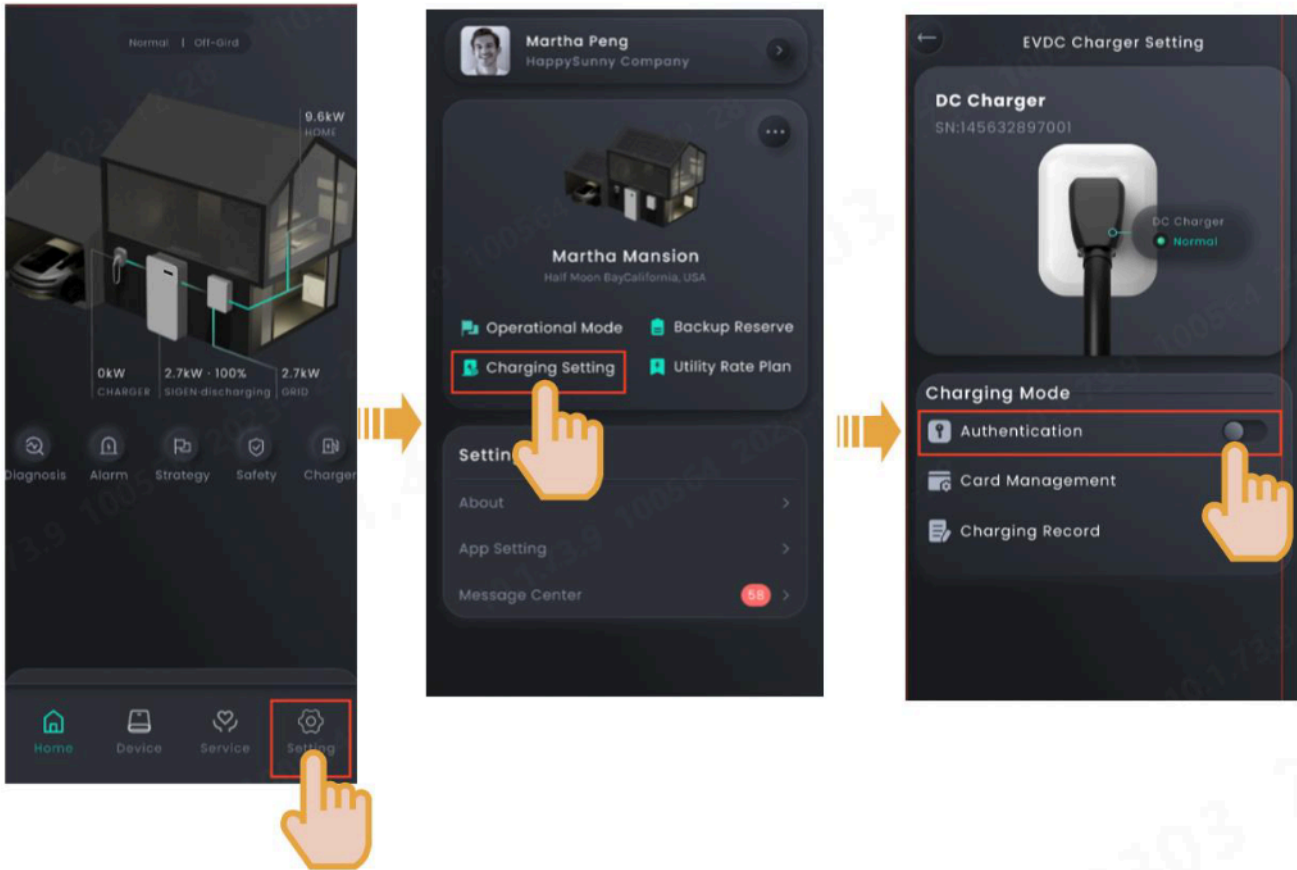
Normal | Off-Gird

9.6kW
HOME

0kW
CHARGER

2.7kW · 100%
SIGEN-discharging

2.7kW
GRID

Diagnosis
Alarm
Strategy
Safety
Charger

Home
Device
Service
Setting

Martha Peng
HappySunny Company

Martha Mansion
Half Moon BayCalifornia, USA

Operational Mode
Backup Reserve
Charging Setting
Utility Rate Plan

Settin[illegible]
About
App Setting
Message Center
58

EVDC Charger Setting

DC Charger
SN:145632897001

DC Charger
Normal

Charging Mode
Authentication
Card Management
Charging Record